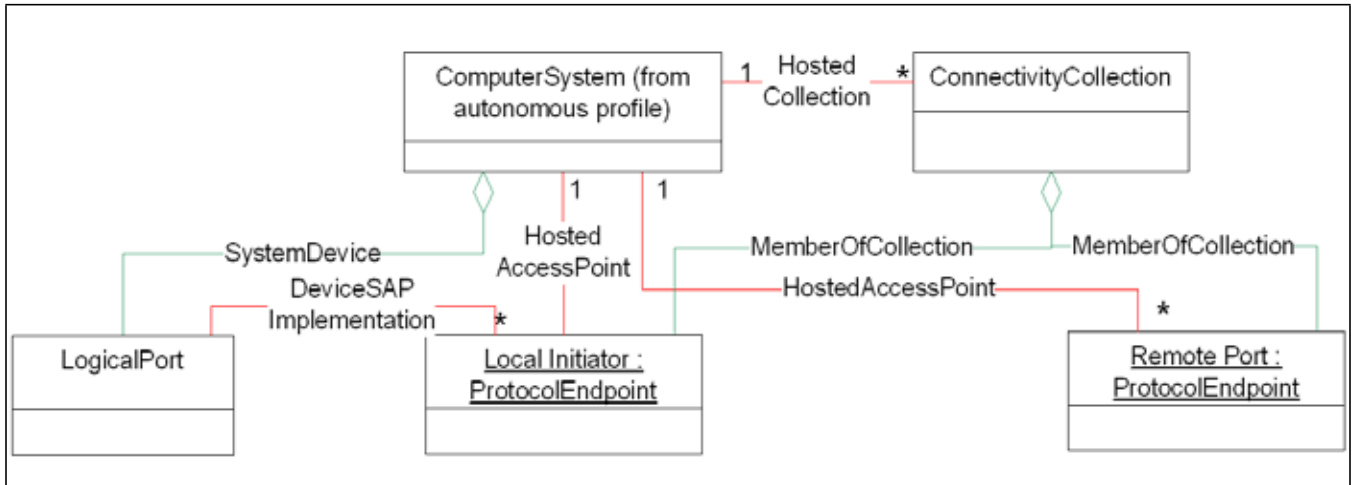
ComputerSystem (from autonomous profile)

1 Hosted Collection *

ConnectivityCollection

1 1

SystemDevice

Hosted AccessPoint

MemberOfCollection

MemberOfCollection

DeviceSAP Implementation *

HostedAccessPoint

*

LogicalPort

Local Initiator : ProtocolEndpoint

Remote Port : ProtocolEndpoint